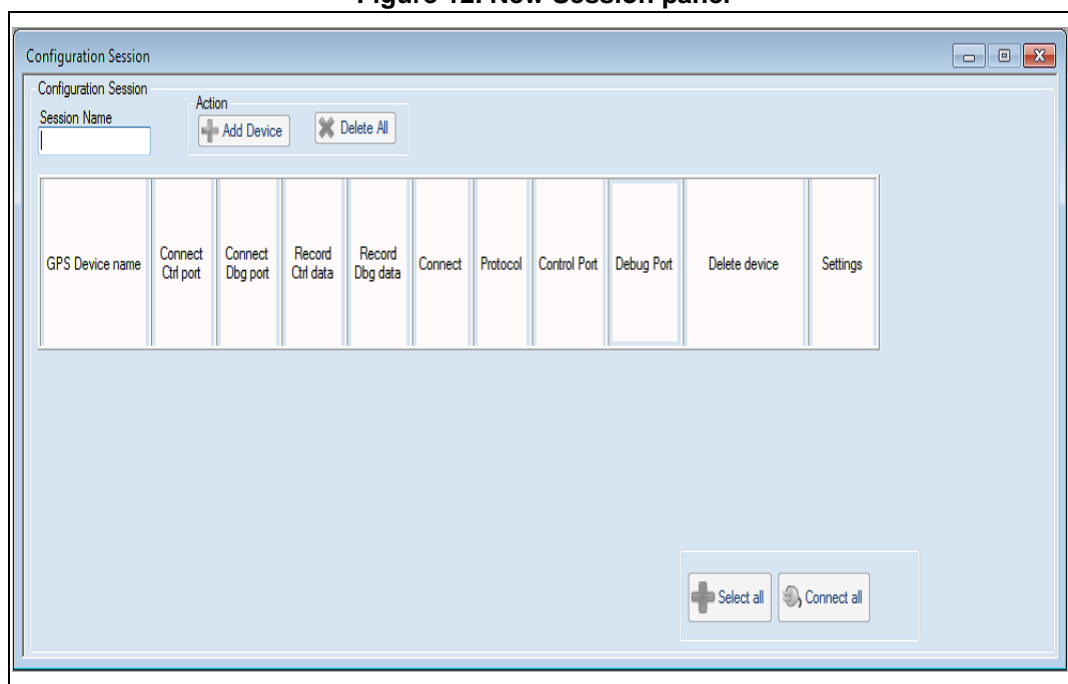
Figure 12. New Session panel

Configuration Session

Configuration Session

Session Name

Action

Add Device

Delete All

| GPS Device name | Connect Ctrl port | Connect Dbg port | Record Ctrl data | Record Dbg data | Connect | Protocol | Control Port | Debug Port | Delete device | Settings |
|---|---|---|---|---|---|---|---|---|---|---|

Select all

Connect all